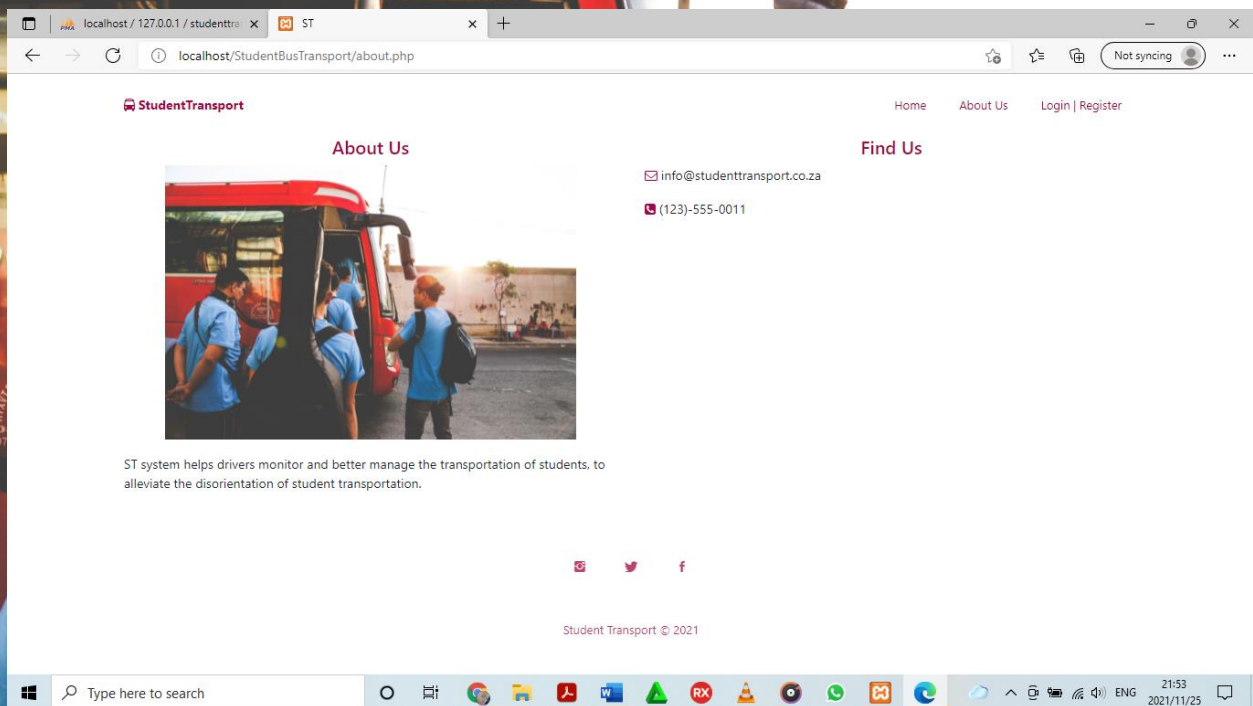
localhost / 127.0.0.1 / studenttra
ST
localhost/StudentBusTransport/about.php
Not syncing

StudentTransport
Home
About Us
Login | Register

About Us

ST system helps drivers monitor and better manage the transportation of students, to alleviate the disorientation of student transportation.

Find Us

info@studenttransport.co.za

(123)-555-0011

Student Transport © 2021

Type here to search
ENG
21:53
2021/11/25